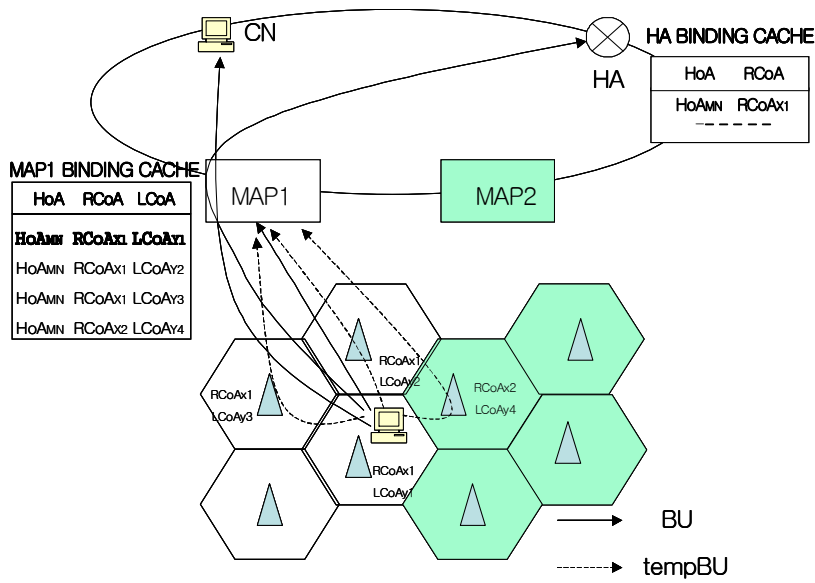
CN

HA

HA BINDING CACHE

| HoA | RCoA |
|---|---|
| HoA$_{MN}$ | RCoA$_{X1}$ |

MAP1 BINDING CACHE

| HoA | RCoA | LCoA |
|---|---|---|
| HoA$_{MN}$ | RCoA$_{X1}$ | LCoA$_{Y1}$ |
| HoA$_{MN}$ | RCoA$_{X1}$ | LCoA$_{Y2}$ |
| HoA$_{MN}$ | RCoA$_{X1}$ | LCoA$_{Y3}$ |
| HoA$_{MN}$ | RCoA$_{X2}$ | LCoA$_{Y4}$ |

MAP1

MAP2

RCoAx1
LCoAy2

RCoAx2
LCoAy4

RCoAx1
LCoAy3

RCoAx1
LCoAy1

BU

tempBU